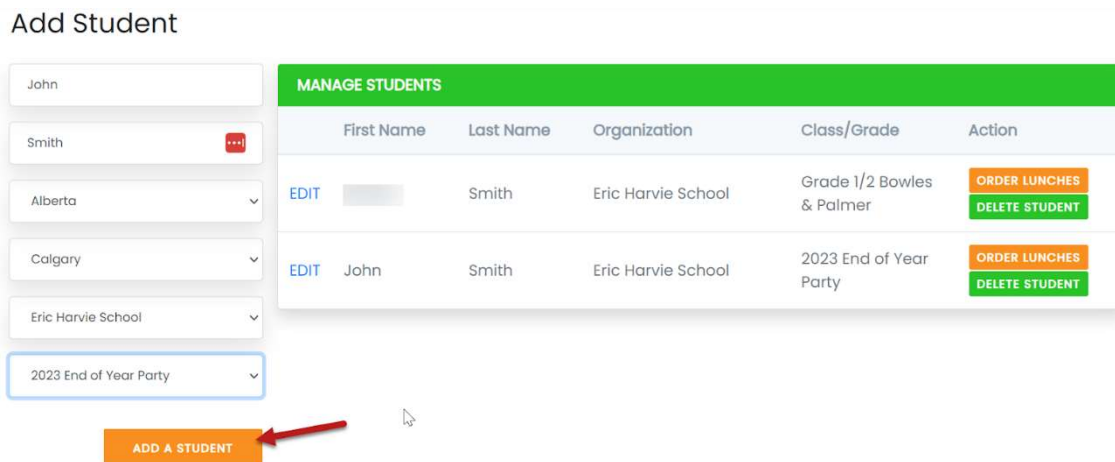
Add Student

John

Smith

Alberta

Calgary

Eric Harvie School

2023 End of Year Party

ADD A STUDENT

MANAGE STUDENTS

| | First Name | Last Name | Organization | Class/Grade | Action |
|---|---|---|---|---|---|
| EDIT | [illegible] | Smith | Eric Harvie School | Grade 1/2 Bowles & Palmer | ORDER LUNCHES DELETE STUDENT |
| EDIT | John | Smith | Eric Harvie School | 2023 End of Year Party | ORDER LUNCHES DELETE STUDENT |